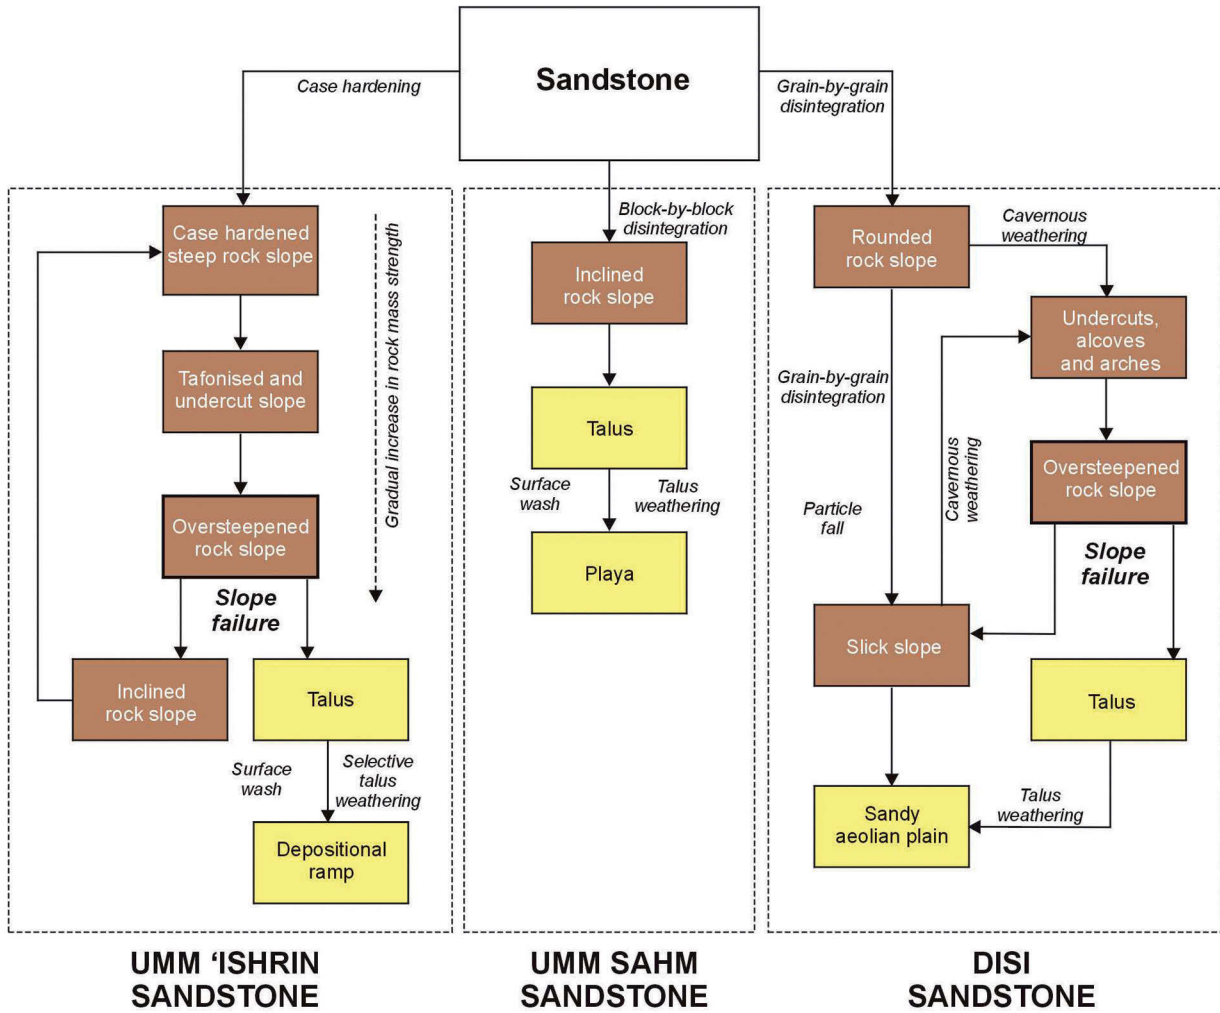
Sandstone

Case hardening

Grain-by-grain disintegration

Case hardened steep rock slope

Gradual increase in rock mass strength

Tafonised and undercut slope

Oversteepened rock slope

Slope failure

Inclined rock slope

Talus

Surface wash

Selective talus weathering

Depositional ramp

Block-by-block disintegration

Inclined rock slope

Talus

Surface wash

Talus weathering

Playa

Rounded rock slope

Cavernous weathering

Undercuts, alcoves and arches

Grain-by-grain disintegration

Cavernous weathering

Oversteepened rock slope

Particle fall

Slope failure

Slick slope

Talus

Talus weathering

Sandy aeolian plain

UMM 'ISHRIN SANDSTONE

UMM SAHM SANDSTONE

DISI SANDSTONE